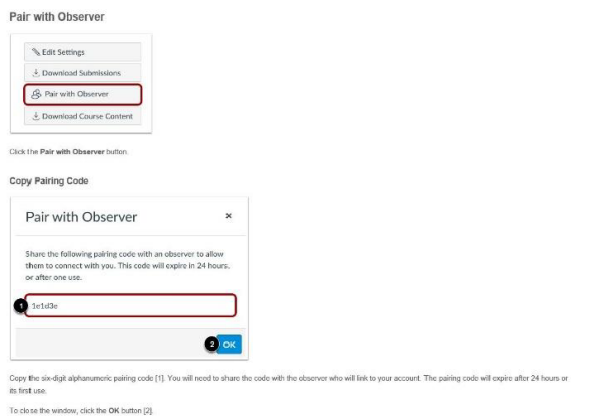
Pair with Observer

Edit Settings

Download Submissions

Pair with Observer

Download Course Content

Click the Pair with Observer button.

Copy Pairing Code

Pair with Observer

×

Share the following pairing code with an observer to allow them to connect with you. This code will expire in 24 hours, or after one use.

1

1e1d3e

2

OK

Copy the six-digit alphanumeric pairing code [1]. You will need to share the code with the observer who will link to your account. The pairing code will expire after 24 hours or its first use.

To close the window, click the OK button [2].